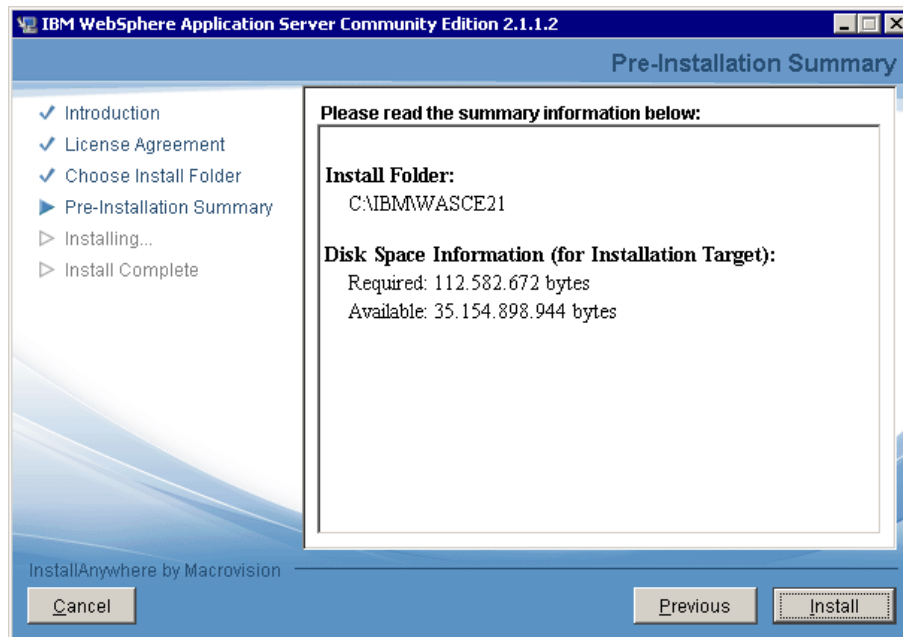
IBM WebSphere Application Server Community Edition 2.1.1.2

Pre-Installation Summary

✓ Introduction
✓ License Agreement
✓ Choose Install Folder
▶ Pre-Installation Summary
▷ Installing...
▷ Install Complete

Please read the summary information below:

Install Folder:
C:\IBM\WASCE21

Disk Space Information (for Installation Target):
Required: 112.582.672 bytes
Available: 35.154.898.944 bytes

InstallAnywhere by Macrovision

Cancel

Previous

Install